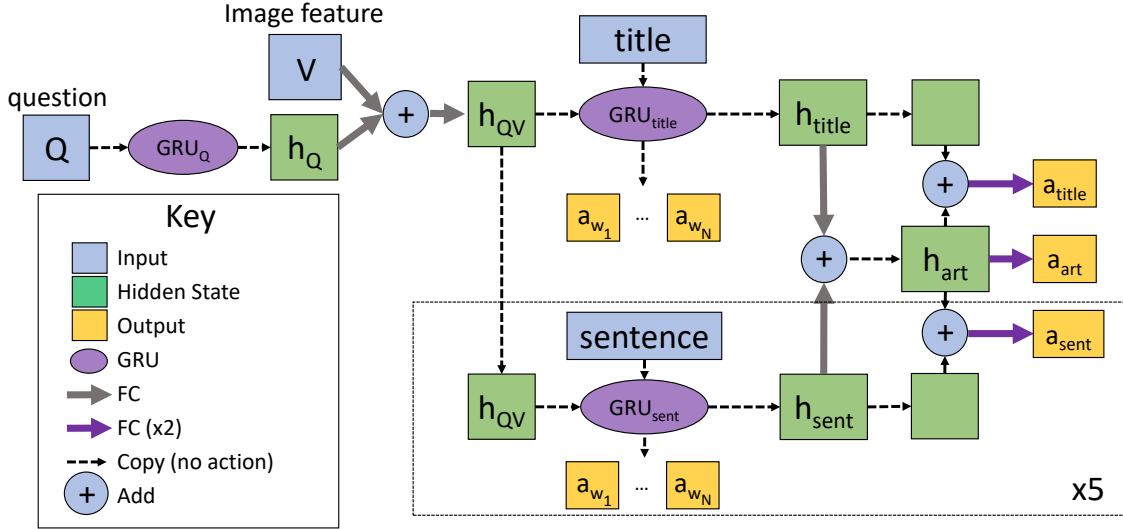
Image feature

question

Q

$GRU_Q$

$h_Q$

V

+

$h_{QV}$

title

$GRU_{title}$

$h_{title}$

+

$a_{title}$

$a_{w_1}$ … $a_{w_N}$

+

$h_{art}$

$a_{art}$

+

$a_{sent}$

Key

Input

Hidden State

Output

GRU

FC

FC (x2)

Copy (no action)

+ Add

sentence

$h_{QV}$

$GRU_{sent}$

$h_{sent}$

$a_{w_1}$ … $a_{w_N}$

x5